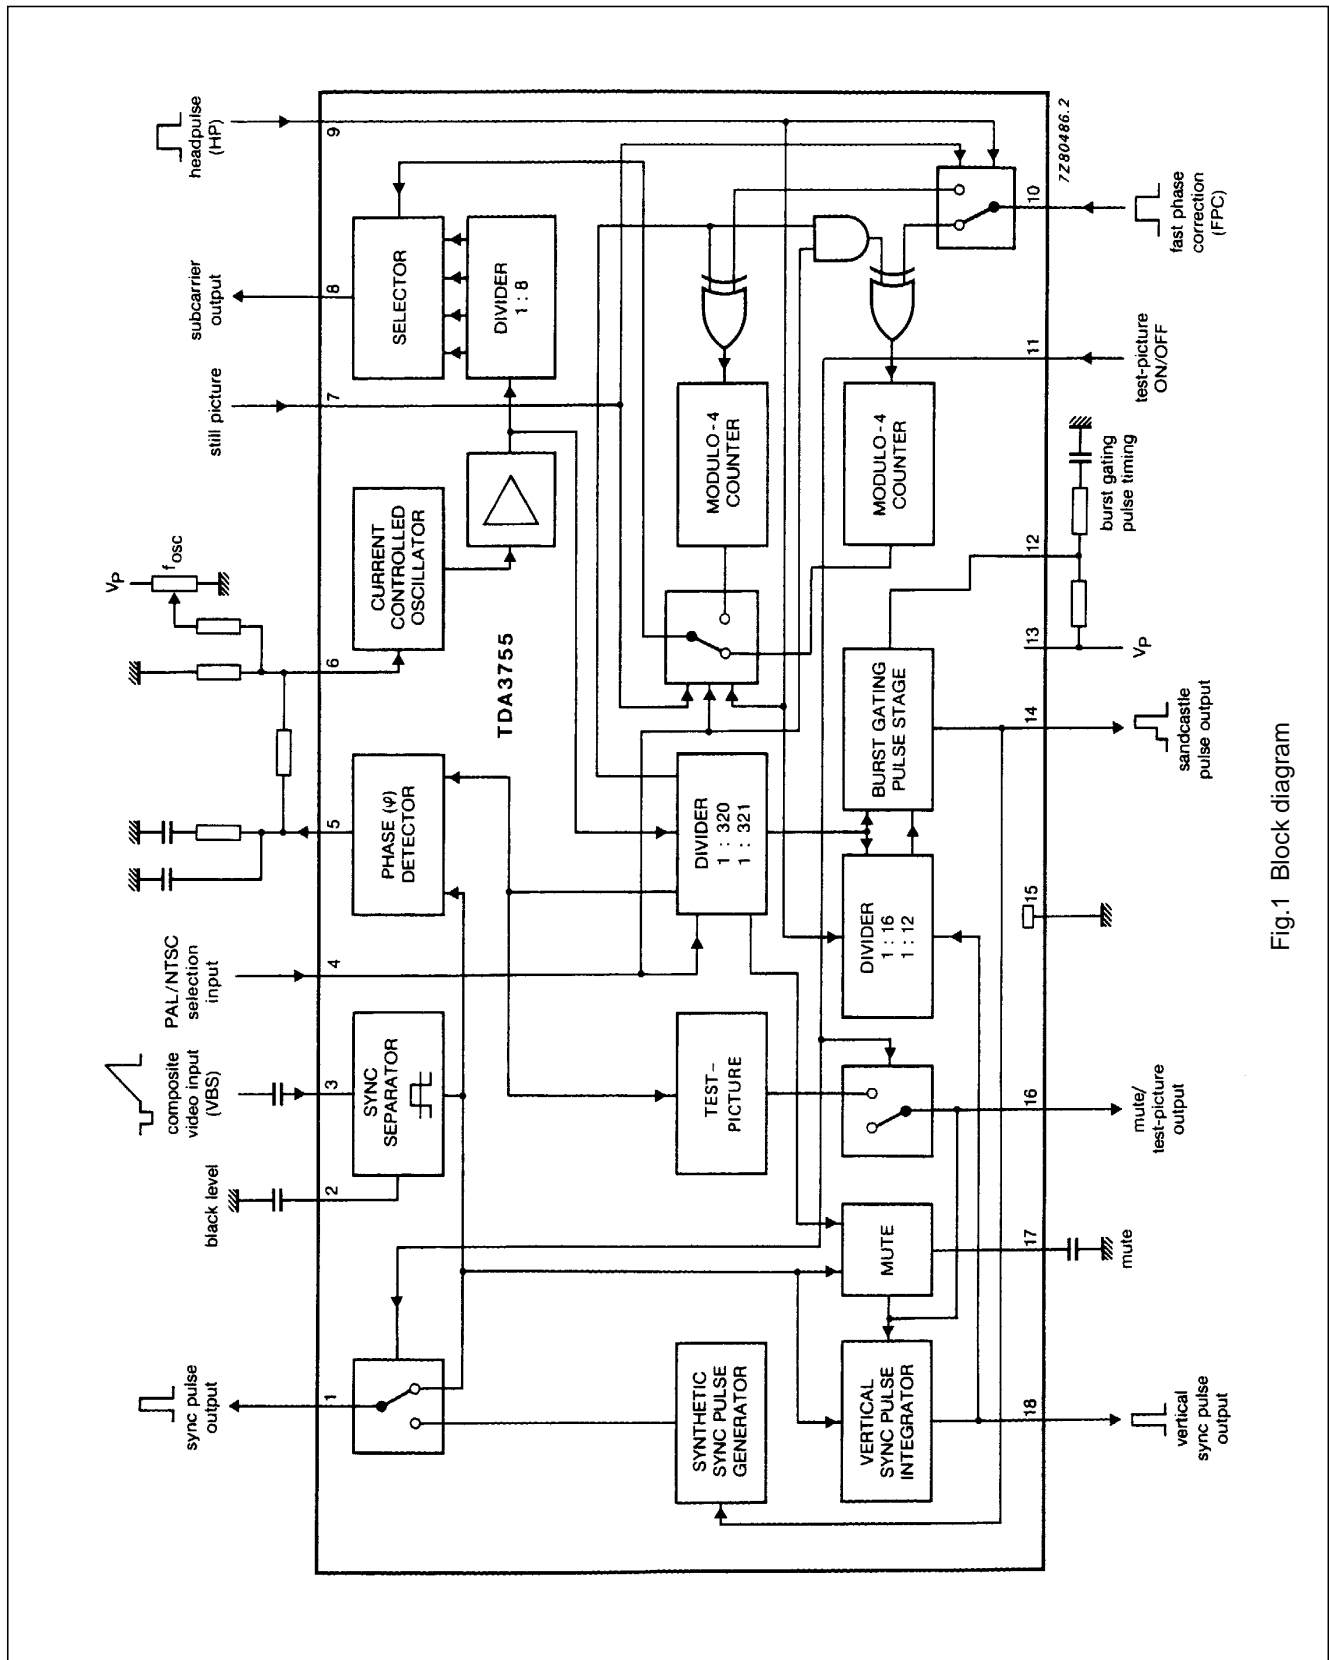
headpulse (HP)

9

7Z80486.2

subcarrier output

8

SELECTOR

DIVIDER 1 : 8

10

fast phase correction (FPC)

still picture

7

11

test-picture ON/OFF

MODULO-4 COUNTER

MODULO-4 COUNTER

$V_P$

$f_{osc}$

CURRENT CONTROLLED OSCILLATOR

burst gating pulse timing

12

6

TDA3755

13

$V_P$

5

PHASE (φ) DETECTOR

DIVIDER 1 : 320 1 : 321

BURST GATING PULSE STAGE

14

sandcastle pulse output

PAL/NTSC selection input

4

DIVIDER 1 : 16 1 : 12

15

composite video input (VBS)

3

SYNC SEPARATOR

TEST-PICTURE

16

mute/ test-picture output

black level

2

MUTE

17

mute

sync pulse output

1

SYNTHETIC SYNC PULSE GENERATOR

VERTICAL SYNC PULSE INTEGRATOR

18

vertical sync pulse output

Fig.1 Block diagram